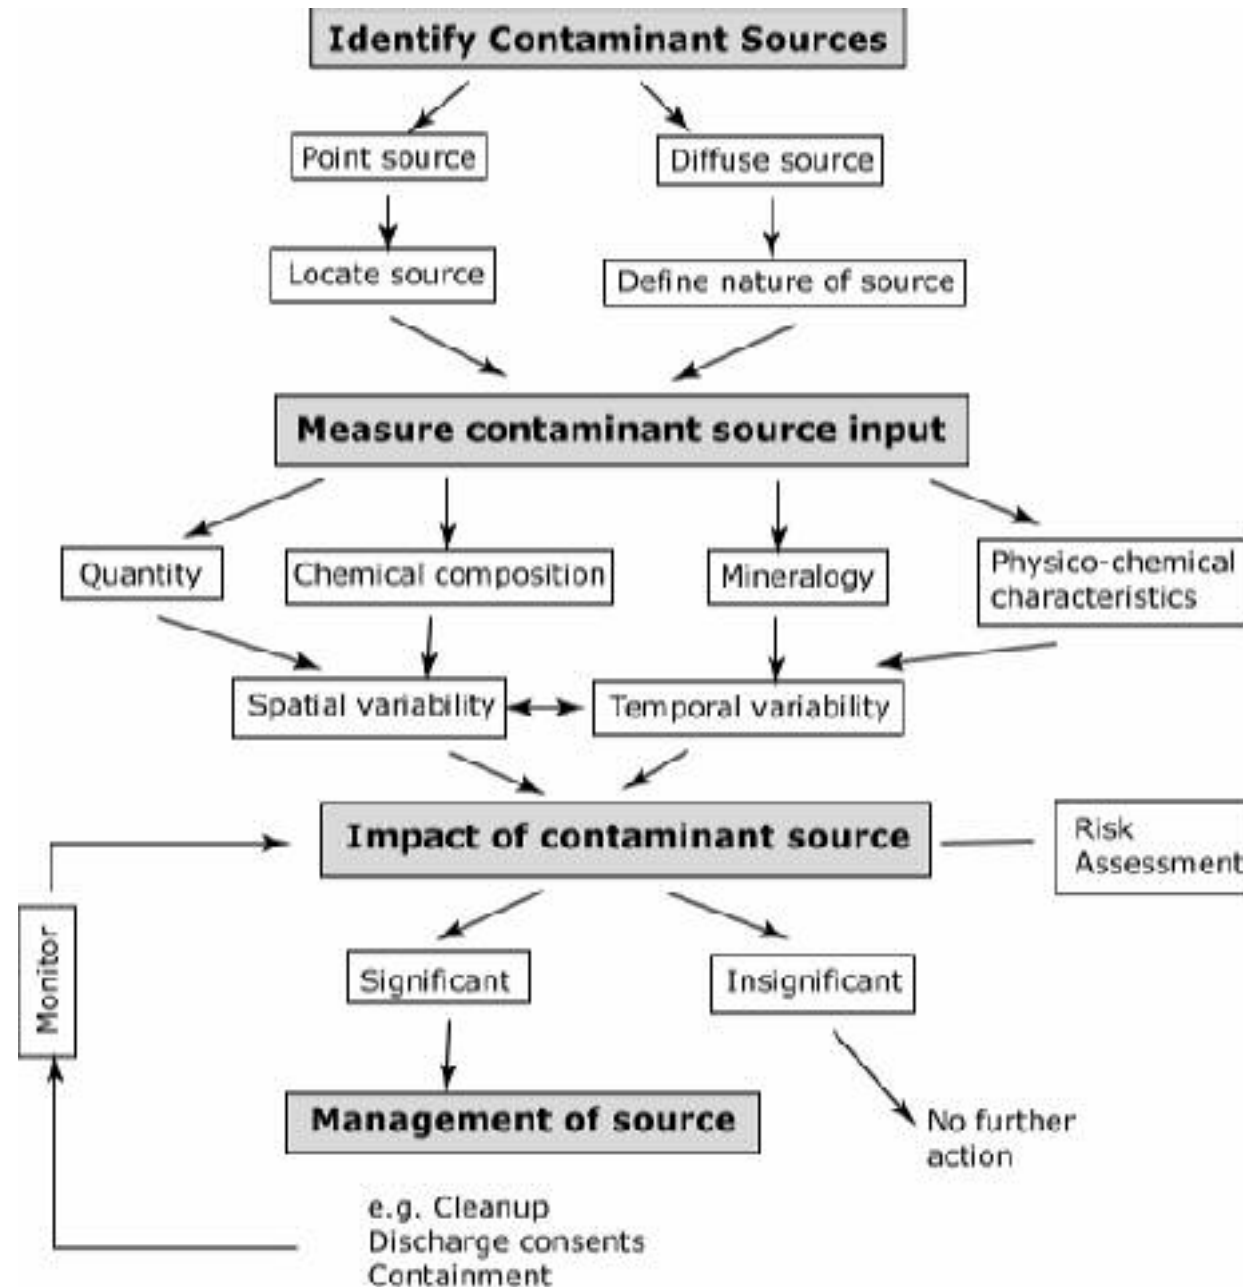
Identify Contaminant Sources

Point source

Diffuse source

Locate source

Define nature of source

Measure contaminant source input

Quantity

Chemical composition

Mineralogy

Physico-chemical characteristics

Spatial variability

Temporal variability

Impact of contaminant source

Risk Assessment

Monitor

Significant

Insignificant

Management of source

No further action

e.g. Cleanup
Discharge consents
Containment